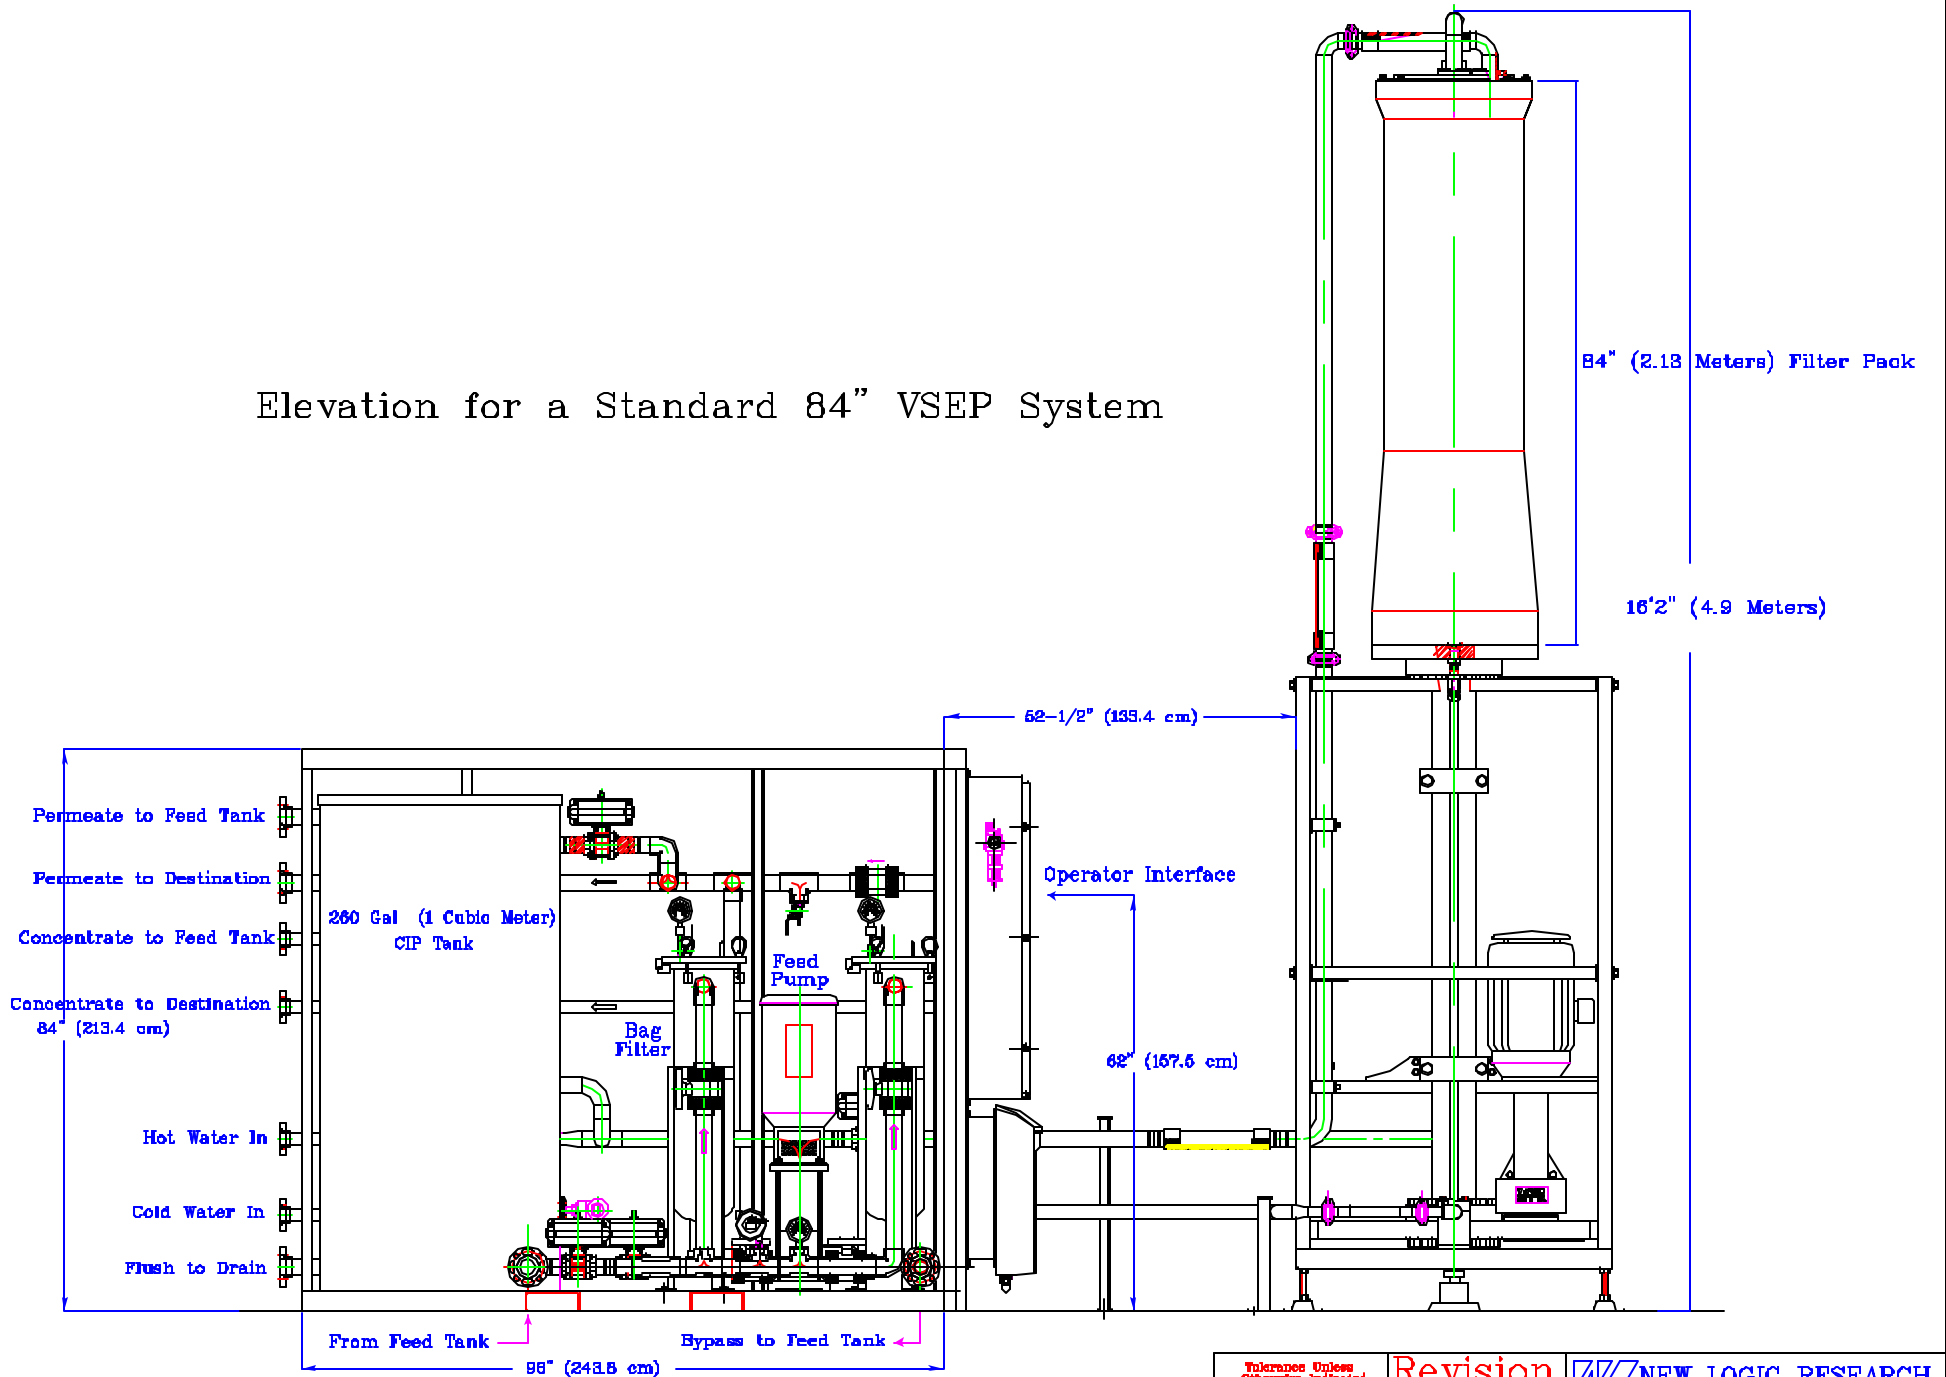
Elevation for a Standard 84" VSEP System

84" (2.13 Meters) Filter Pack

16'2" (4.9 Meters)

52-1/2" (133.4 cm)

Permeate to Feed Tank

Permeate to Destination

Concentrate to Feed Tank

Concentrate to Destination

84" (213.4 cm)

260 Gal (1 Cubic Meter) CIP Tank

Feed Pump

Bag Filter

Operator Interface

62" (157.5 cm)

Hot Water In

Cold Water In

Flush to Drain

From Feed Tank

Bypass to Feed Tank

96" (243.8 cm)

Tolerance Unless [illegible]

Revision

NEW LOGIC RESEARCH